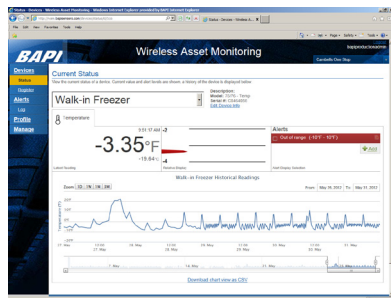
Status - Devices - Wireless Asset Monitoring - Windows Internet Explorer provided by BAPI Internet Explorer

File Edit View Favorites Tools Help

Status - Devices - Wireless A...

Page Safety Tools

BAPI

Wireless Asset Monitoring

Devices
Status
Register
Alerts
Logs
Profile
Manage

Current Status

Walk-in Freezer

Description:
Model:
Serial #:
Edit Device Info

Temperature

-3.35°F

-19.64

Alerts

Out of range: (-10°F - 10°F)

Add

Walk-in Freezer Historical Readings

Zoom 1d 1w 1m 3m

From May 20, 2012 To May 31, 2012

21. May

Download chart view as CSV